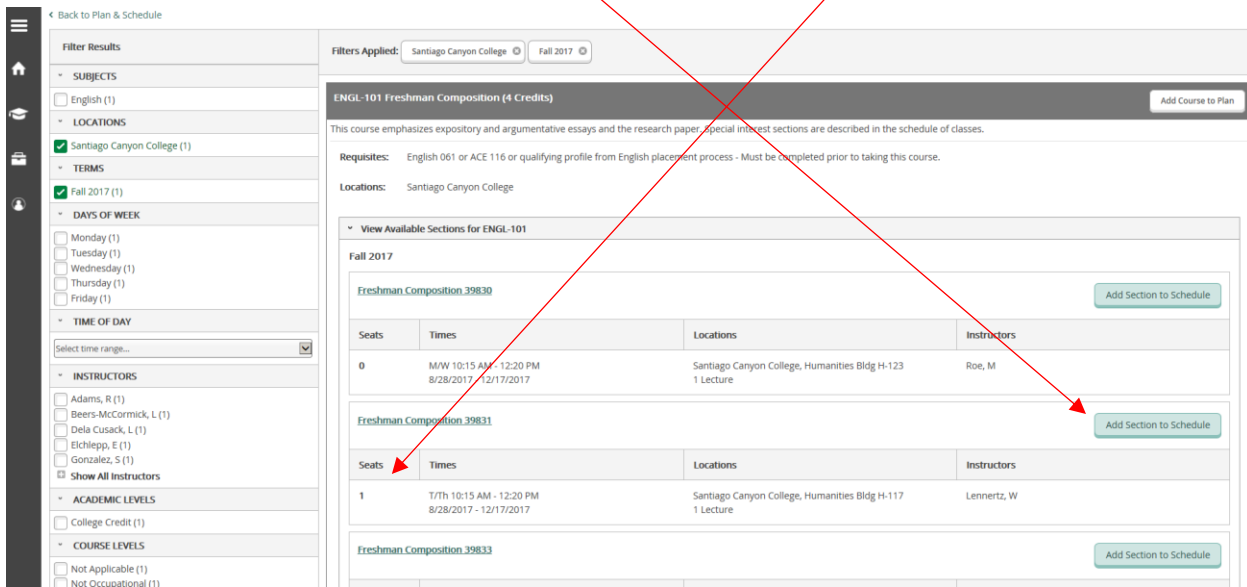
‹ Back to Plan & Schedule

Filter Results

SUBJECTS
English (1)

LOCATIONS
Santiago Canyon College (1)

TERMS
Fall 2017 (1)

DAYS OF WEEK
Monday (1)
Tuesday (1)
Wednesday (1)
Thursday (1)
Friday (1)

TIME OF DAY
Select time range...

INSTRUCTORS
Adams, R (1)
Beers-McCormick, L (1)
Dela Cusack, L (1)
Elchlepp, E (1)
Gonzalez, S (1)
Show All Instructors

ACADEMIC LEVELS
College Credit (1)

COURSE LEVELS
Not Applicable (1)
Not Occupational (1)

Filters Applied: Santiago Canyon College Fall 2017

ENGL-101 Freshman Composition (4 Credits)

Add Course to Plan

This course emphasizes expository and argumentative essays and the research paper. Special interest sections are described in the schedule of classes.

Requisites: English 061 or ACE 116 or qualifying profile from English placement process - Must be completed prior to taking this course.

Locations: Santiago Canyon College

View Available Sections for ENGL-101

Fall 2017

Freshman Composition 39830

Add Section to Schedule

| Seats | Times | Locations | Instructors |
|---|---|---|---|
| 0 | M/W 10:15 AM - 12:20 PM 8/28/2017 - 12/17/2017 | Santiago Canyon College, Humanities Bldg H-123 1 Lecture | Roe, M |

Freshman Composition 39831

Add Section to Schedule

| Seats | Times | Locations | Instructors |
|---|---|---|---|
| 1 | T/Th 10:15 AM - 12:20 PM 8/28/2017 - 12/17/2017 | Santiago Canyon College, Humanities Bldg H-117 1 Lecture | Lennertz, W |

Freshman Composition 39833

Add Section to Schedule